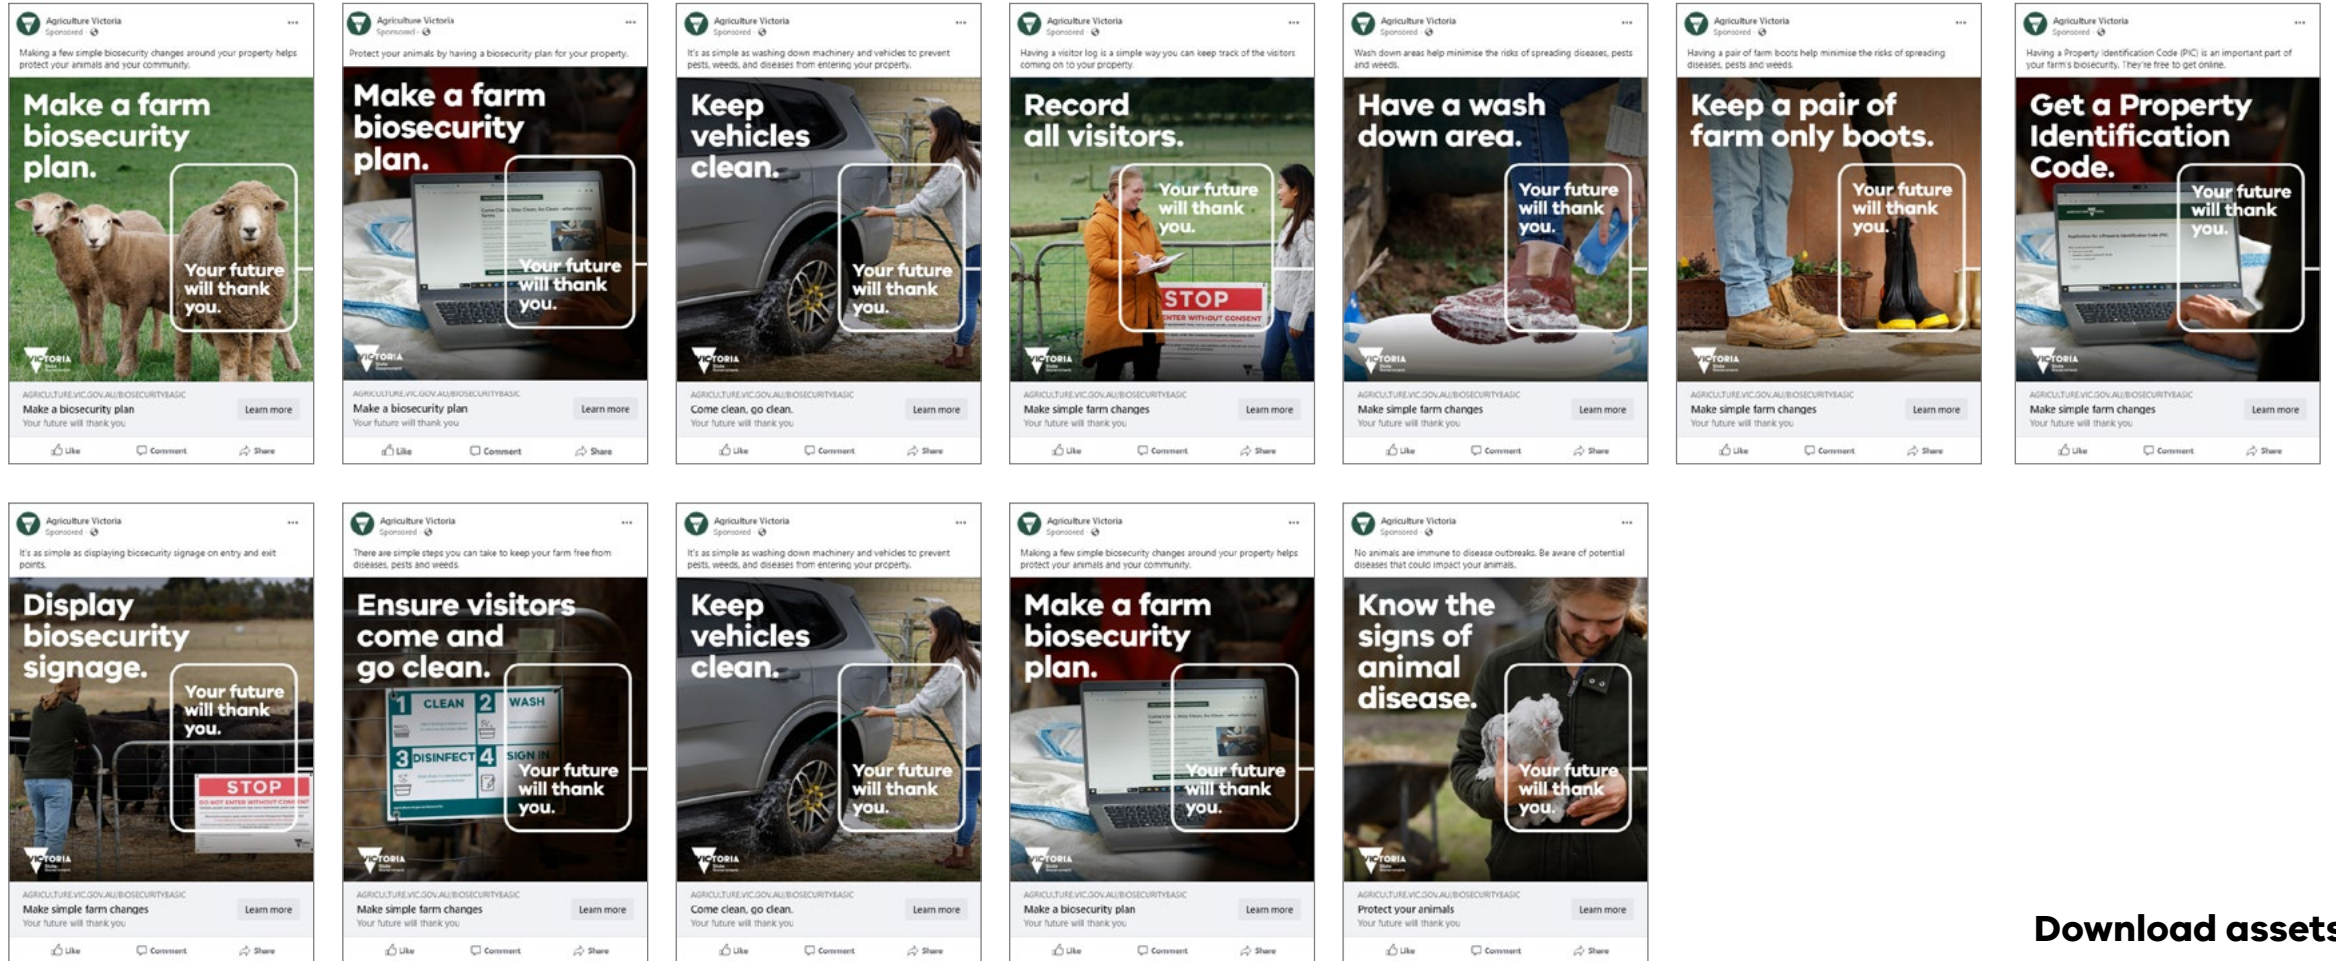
Agriculture Victoria
Sponsored
Making a few simple biosecurity changes around your property helps protect your animals and your community.
Make a farm biosecurity plan.
Your future will thank you.
VICTORIA
AGRICULTURE.VIC.GOV.AU/BIOSECURITYBASIC
Make a biosecurity plan
Your future will thank you
Learn more
Like Comment Share

Agriculture Victoria
Sponsored
Protect your animals by having a biosecurity plan for your property.
Make a farm biosecurity plan.
Your future will thank you.
VICTORIA
AGRICULTURE.VIC.GOV.AU/BIOSECURITYBASIC
Make a biosecurity plan
Your future will thank you
Learn more
Like Comment Share

Agriculture Victoria
Sponsored
It's as simple as washing down machinery and vehicles to prevent pests, weeds, and diseases from entering your property.
Keep vehicles clean.
Your future will thank you.
VICTORIA
AGRICULTURE.VIC.GOV.AU/BIOSECURITYBASIC
Come clean, go clean.
Your future will thank you
Learn more
Like Comment Share

Agriculture Victoria
Sponsored
Having a visitor log is a simple way you can keep track of the visitors coming on to your property.
Record all visitors.
Your future will thank you.
STOP
ENTER WITHOUT CONSENT
VICTORIA
AGRICULTURE.VIC.GOV.AU/BIOSECURITYBASIC
Make simple farm changes
Your future will thank you
Learn more
Like Comment Share

Agriculture Victoria
Sponsored
Wash down areas help minimise the risks of spreading diseases, pests and weeds.
Have a wash down area.
Your future will thank you.
VICTORIA
AGRICULTURE.VIC.GOV.AU/BIOSECURITYBASIC
Make simple farm changes
Your future will thank you
Learn more
Like Comment Share

Agriculture Victoria
Sponsored
Having a pair of farm boots help minimise the risks of spreading diseases, pests and weeds.
Keep a pair of farm only boots.
Your future will thank you.
VICTORIA
AGRICULTURE.VIC.GOV.AU/BIOSECURITYBASIC
Make simple farm changes
Your future will thank you
Learn more
Like Comment Share

Agriculture Victoria
Sponsored
Having a Property Identification Code (PIC) is an important part of your farm's biosecurity. They're free to get online.
Get a Property Identification Code.
Your future will thank you.
VICTORIA
AGRICULTURE.VIC.GOV.AU/BIOSECURITYBASIC
Make simple farm changes
Your future will thank you
Learn more
Like Comment Share

Agriculture Victoria
Sponsored
It's as simple as displaying biosecurity signage on entry and exit points.
Display biosecurity signage.
Your future will thank you.
STOP
DO NOT ENTER WITHOUT CONSENT
VICTORIA
AGRICULTURE.VIC.GOV.AU/BIOSECURITYBASIC
Make simple farm changes
Your future will thank you
Learn more
Like Comment Share

Agriculture Victoria
Sponsored
There are simple steps you can take to keep your farm free from diseases, pests and weeds.
Ensure visitors come and go clean.
1 CLEAN 2 WASH 3 DISINFECT 4 SIGN IN
Your future will thank you.
VICTORIA
AGRICULTURE.VIC.GOV.AU/BIOSECURITYBASIC
Make simple farm changes
Your future will thank you
Learn more
Like Comment Share

Agriculture Victoria
Sponsored
It's as simple as washing down machinery and vehicles to prevent pests, weeds, and diseases from entering your property.
Keep vehicles clean.
Your future will thank you.
VICTORIA
AGRICULTURE.VIC.GOV.AU/BIOSECURITYBASIC
Come clean, go clean.
Your future will thank you
Learn more
Like Comment Share

Agriculture Victoria
Sponsored
Making a few simple biosecurity changes around your property helps protect your animals and your community.
Make a farm biosecurity plan.
Your future will thank you.
VICTORIA
AGRICULTURE.VIC.GOV.AU/BIOSECURITYBASIC
Make a biosecurity plan
Your future will thank you
Learn more
Like Comment Share

Agriculture Victoria
Sponsored
No animals are immune to disease outbreaks. Be aware of potential diseases that could impact your animals.
Know the signs of animal disease.
Your future will thank you.
VICTORIA
AGRICULTURE.VIC.GOV.AU/BIOSECURITYBASIC
Protect your animals
Your future will thank you
Learn more
Like Comment Share

Download assets